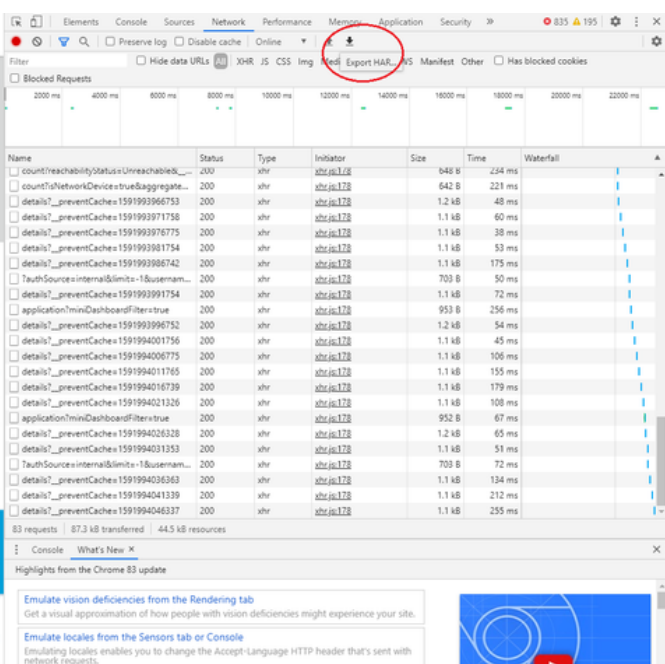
Elements Console Sources Network Performance Memory Application Security » ⊗ 835 ⚠ 195

Preserve log Disable cache Online

Export HAR...

Filter Hide data URLs All XHR JS CSS Img Medi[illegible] WS Manifest Other Has blocked cookies

Blocked Requests

2000 ms 4000 ms 6000 ms 8000 ms 10000 ms 12000 ms 14000 ms 16000 ms 18000 ms 20000 ms 22000 ms

| Name | Status | Type | Initiator | Size | Time | Waterfall |
|---|---|---|---|---|---|---|
| count?reachabilityStatus=Unreachable&... | 200 | xhr | xhr.js:178 | 648 B | 234 ms | |
| count?isNetworkDevice=true&aggregate... | 200 | xhr | xhr.js:178 | 642 B | 221 ms | |
| details?_preventCache=1591993966753 | 200 | xhr | xhr.js:178 | 1.2 kB | 48 ms | |
| details?_preventCache=1591993971758 | 200 | xhr | xhr.js:178 | 1.1 kB | 60 ms | |
| details?_preventCache=1591993976775 | 200 | xhr | xhr.js:178 | 1.1 kB | 38 ms | |
| details?_preventCache=1591993981754 | 200 | xhr | xhr.js:178 | 1.1 kB | 53 ms | |
| details?_preventCache=1591993986742 | 200 | xhr | xhr.js:178 | 1.1 kB | 175 ms | |
| ?authSource=internal&limit=-1&usernam... | 200 | xhr | xhr.js:178 | 703 B | 50 ms | |
| details?_preventCache=1591993991754 | 200 | xhr | xhr.js:178 | 1.1 kB | 72 ms | |
| application?miniDashboardFilter=true | 200 | xhr | xhr.js:178 | 953 B | 256 ms | |
| details?_preventCache=1591993996752 | 200 | xhr | xhr.js:178 | 1.2 kB | 54 ms | |
| details?_preventCache=1591994001756 | 200 | xhr | xhr.js:178 | 1.1 kB | 45 ms | |
| details?_preventCache=1591994006775 | 200 | xhr | xhr.js:178 | 1.1 kB | 106 ms | |
| details?_preventCache=1591994011765 | 200 | xhr | xhr.js:178 | 1.1 kB | 155 ms | |
| details?_preventCache=1591994016739 | 200 | xhr | xhr.js:178 | 1.1 kB | 179 ms | |
| details?_preventCache=1591994021326 | 200 | xhr | xhr.js:178 | 1.1 kB | 108 ms | |
| application?miniDashboardFilter=true | 200 | xhr | xhr.js:178 | 952 B | 67 ms | |
| details?_preventCache=1591994026328 | 200 | xhr | xhr.js:178 | 1.2 kB | 65 ms | |
| details?_preventCache=1591994031353 | 200 | xhr | xhr.js:178 | 1.1 kB | 51 ms | |
| ?authSource=internal&limit=-1&usernam... | 200 | xhr | xhr.js:178 | 703 B | 72 ms | |
| details?_preventCache=1591994036363 | 200 | xhr | xhr.js:178 | 1.1 kB | 134 ms | |
| details?_preventCache=1591994041339 | 200 | xhr | xhr.js:178 | 1.1 kB | 212 ms | |
| details?_preventCache=1591994046337 | 200 | xhr | xhr.js:178 | 1.1 kB | 255 ms | |

83 requests | 87.3 kB transferred | 44.5 kB resources

Console What's New ×

Highlights from the Chrome 83 update

Emulate vision deficiencies from the Rendering tab
Get a visual approximation of how people with vision deficiencies might experience your site.

Emulate locales from the Sensors tab or Console
Emulating locales enables you to change the Accept-Language HTTP header that's sent with network requests.